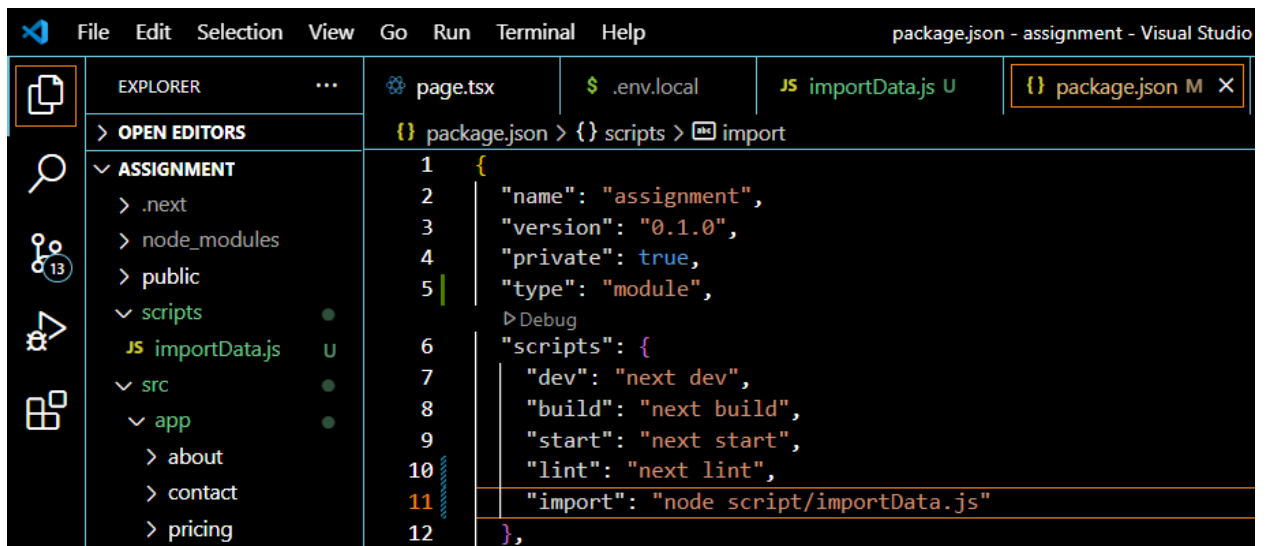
File Edit Selection View Go Run Terminal Help

package.json - assignment - Visual Studio

EXPLORER ···

> OPEN EDITORS

∨ ASSIGNMENT

> .next

> node_modules

> public

∨ scripts

JS importData.js U

∨ src

∨ app

> about

> contact

> pricing

page.tsx

$ .env.local

JS importData.js U

{} package.json M ×

{} package.json > {} scripts > import

```
1  {
2    "name": "assignment",
3    "version": "0.1.0",
4    "private": true,
5    "type": "module",
     ▷ Debug
6    "scripts": {
7      "dev": "next dev",
8      "build": "next build",
9      "start": "next start",
10     "lint": "next lint",
11     "import": "node script/importData.js"
12   },
```